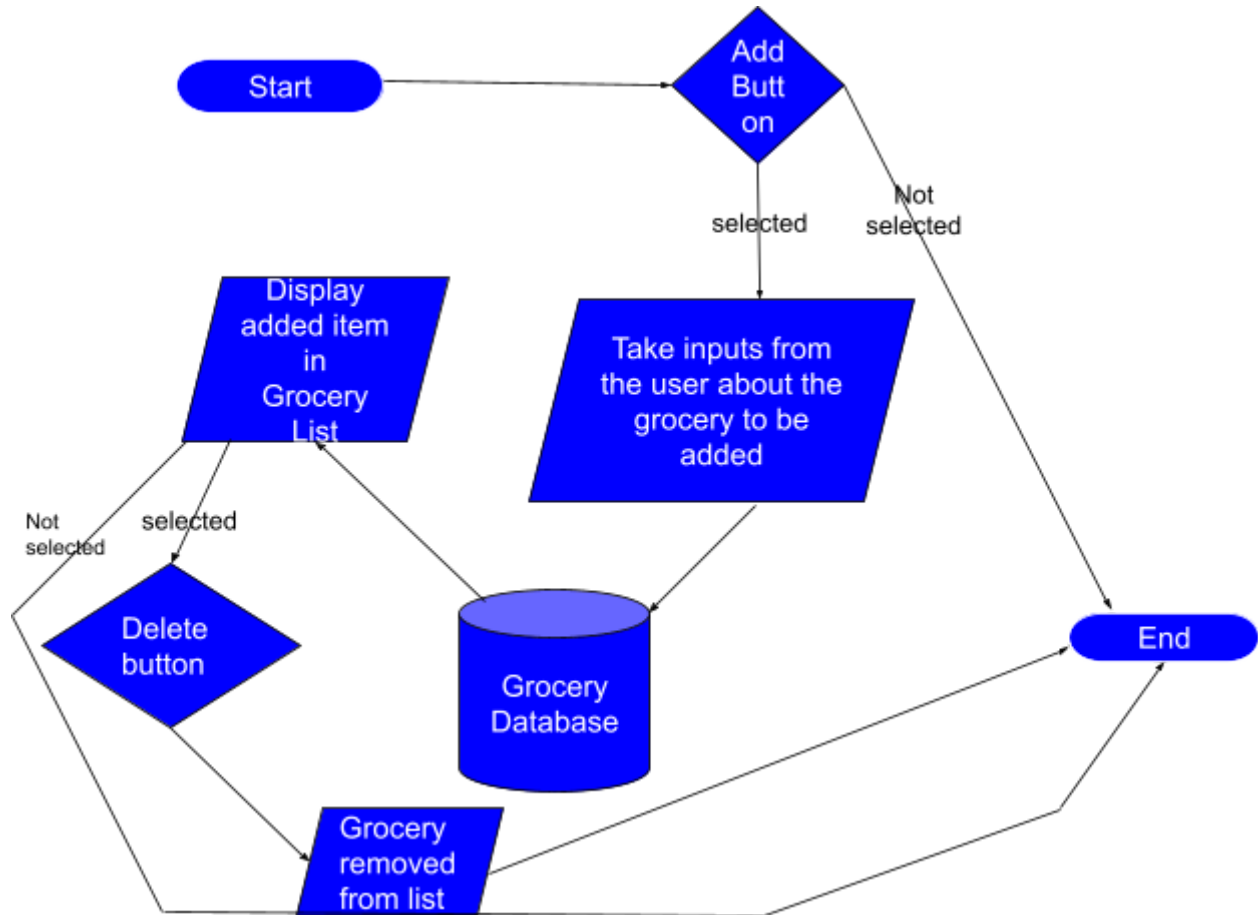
Start

Add Butt on

selected

Not selected

Display added item in Grocery List

Take inputs from the user about the grocery to be added

Not selected

selected

Delete button

Grocery Database

End

Grocery removed from list